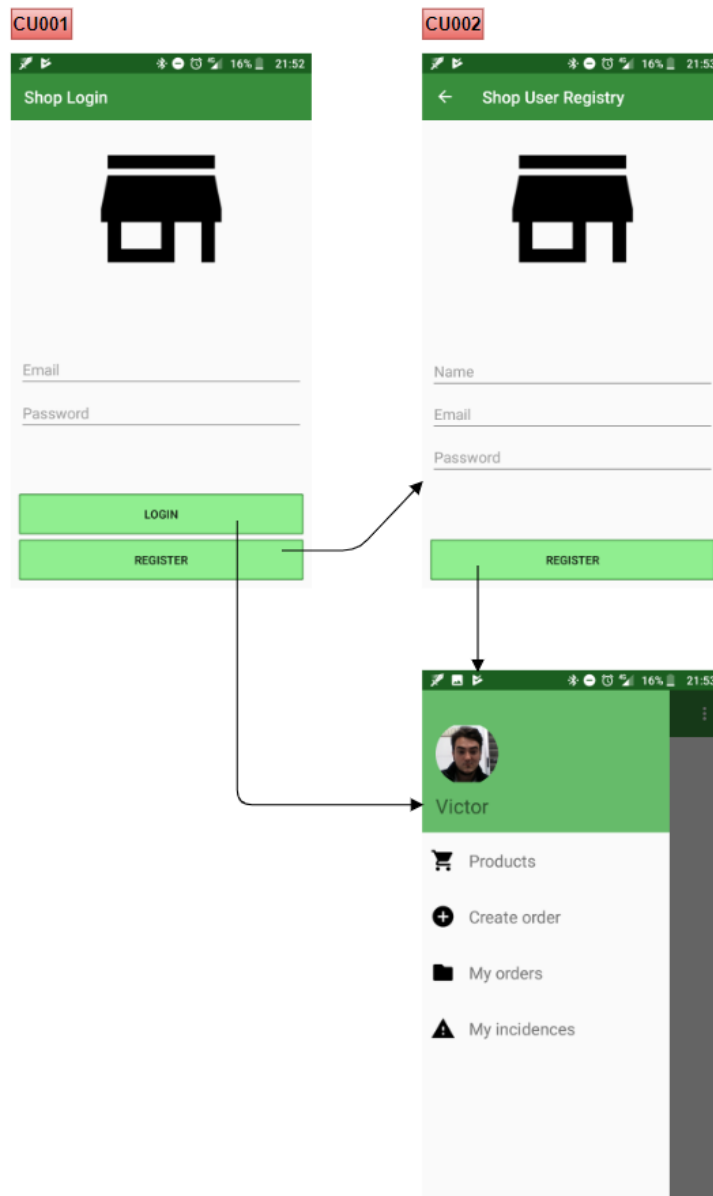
CU001

16% 21:52

Shop Login

Email

Password

LOGIN

REGISTER

CU002

16% 21:53

Shop User Registry

Name

Email

Password

REGISTER

16% 21:53

Victor

Products

Create order

My orders

My incidences